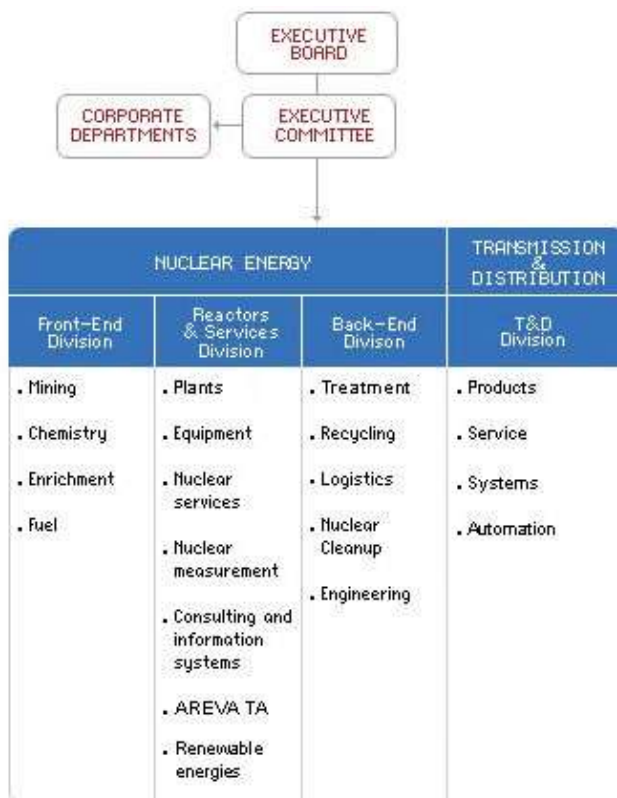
EXECUTIVE BOARD

CORPORATE DEPARTMENTS

EXECUTIVE COMMITTEE

| NUCLEAR ENERGY | | | TRANSMISSION & DISTRIBUTION |
|---|---|---|---|
| Front-End Division | Reactors & Services Division | Back-End Divison | T&D Division |
| . Mining<br>. Chemistry<br>. Enrichment<br>. Fuel | . Plants<br>. Equipment<br>. Nuclear services<br>. Nuclear measurement<br>. Consulting and information systems<br>. AREVA TA<br>. Renewable energies | . Treatment<br>. Recycling<br>. Logistics<br>. Nuclear Cleanup<br>. Engineering | . Products<br>. Service<br>. Systems<br>. Automation |